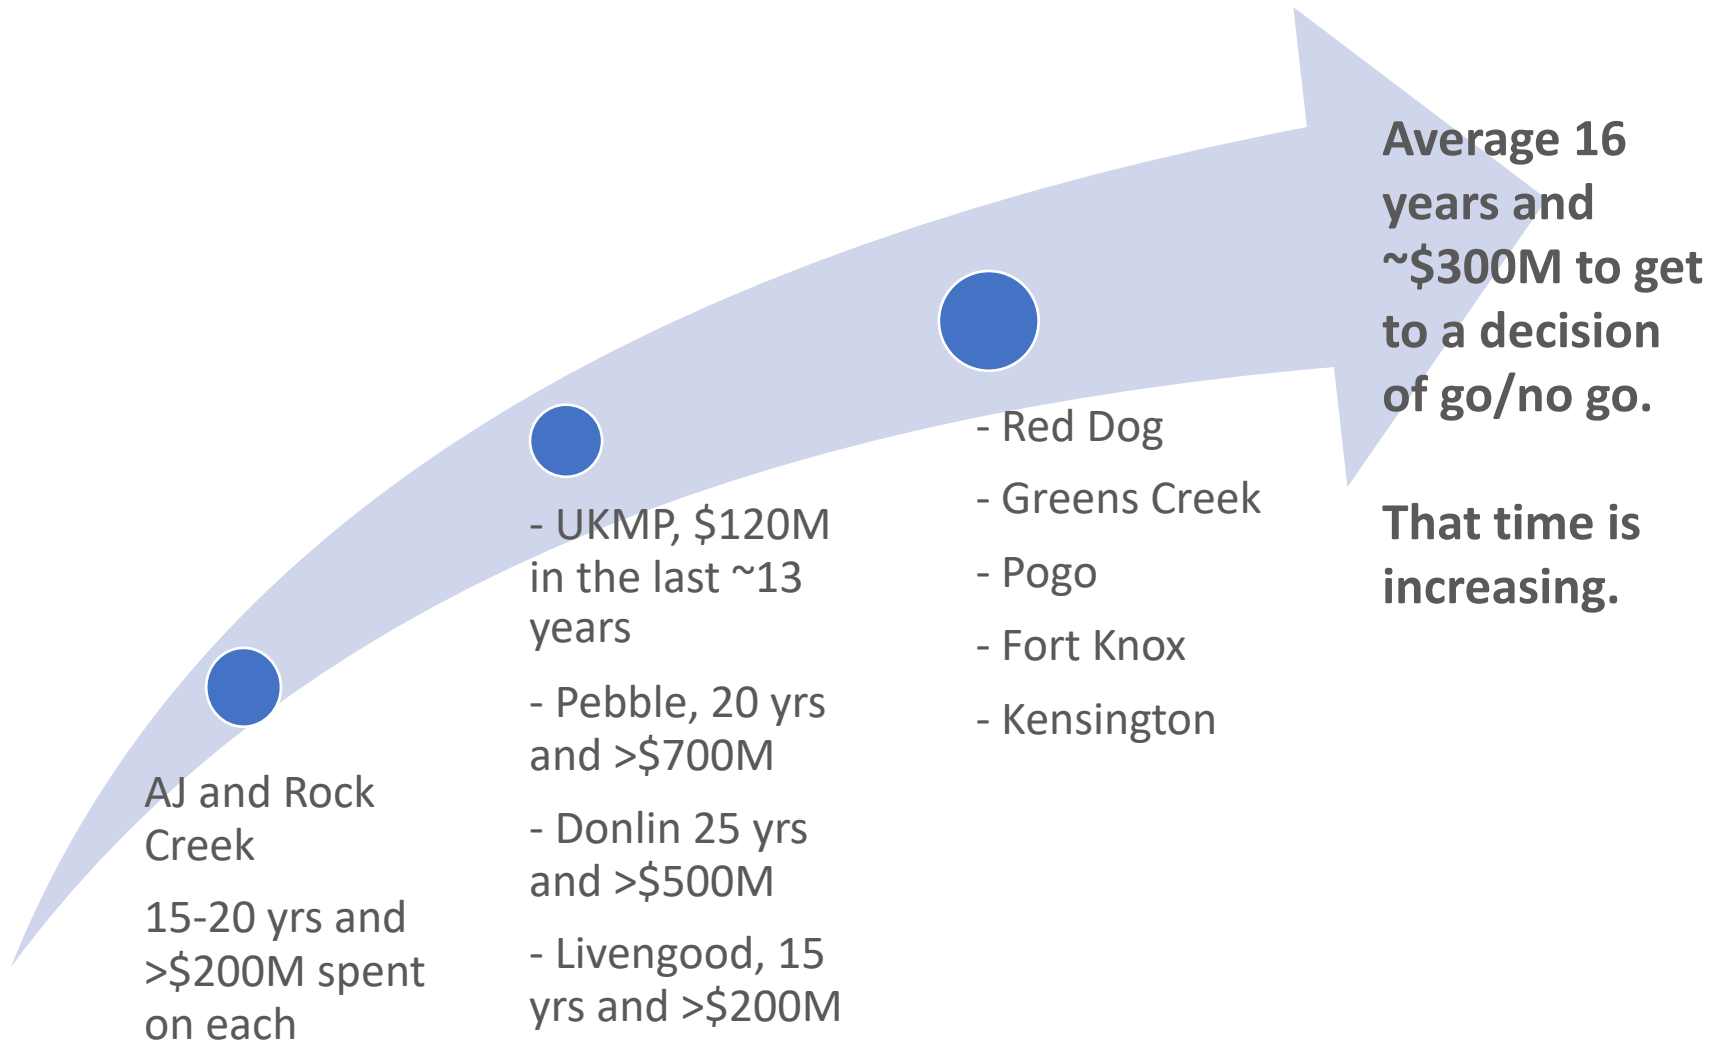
AJ and Rock Creek

15-20 yrs and >$200M spent on each

- UKMP, $120M in the last ~13 years

- Pebble, 20 yrs and >$700M

- Donlin 25 yrs and >$500M

- Livengood, 15 yrs and >$200M

- Red Dog

- Greens Creek

- Pogo

- Fort Knox

- Kensington

Average 16 years and ~$300M to get to a decision of go/no go.

That time is increasing.